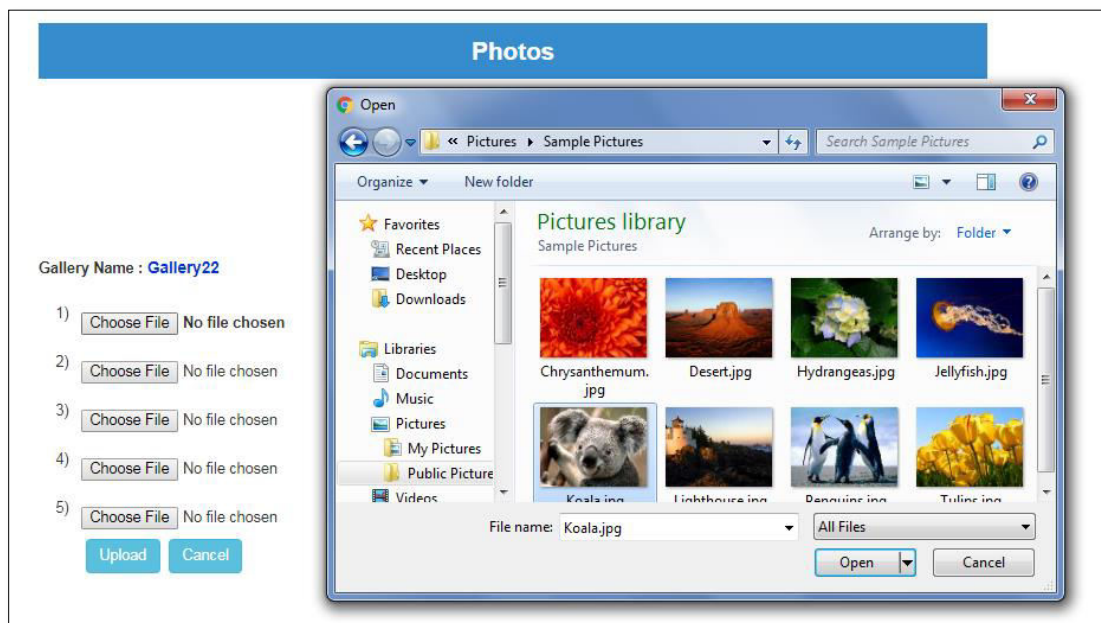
Photos

Gallery Name : Gallery22

1) Choose File No file chosen

2) Choose File No file chosen

3) Choose File No file chosen

4) Choose File No file chosen

5) Choose File No file chosen

Upload Cancel

Open

« Pictures ▸ Sample Pictures

Search Sample Pictures

Organize ▾ New folder

Favorites
Recent Places
Desktop
Downloads

Libraries
Documents
Music
Pictures
My Pictures
Public Picture
Videos

Pictures library
Sample Pictures

Arrange by: Folder ▾

Chrysanthemum.jpg
Desert.jpg
Hydrangeas.jpg
Jellyfish.jpg
Koala.jpg
Lighthouse.jpg
Penguins.jpg
Tulips.jpg

File name: Koala.jpg
All Files

Open Cancel